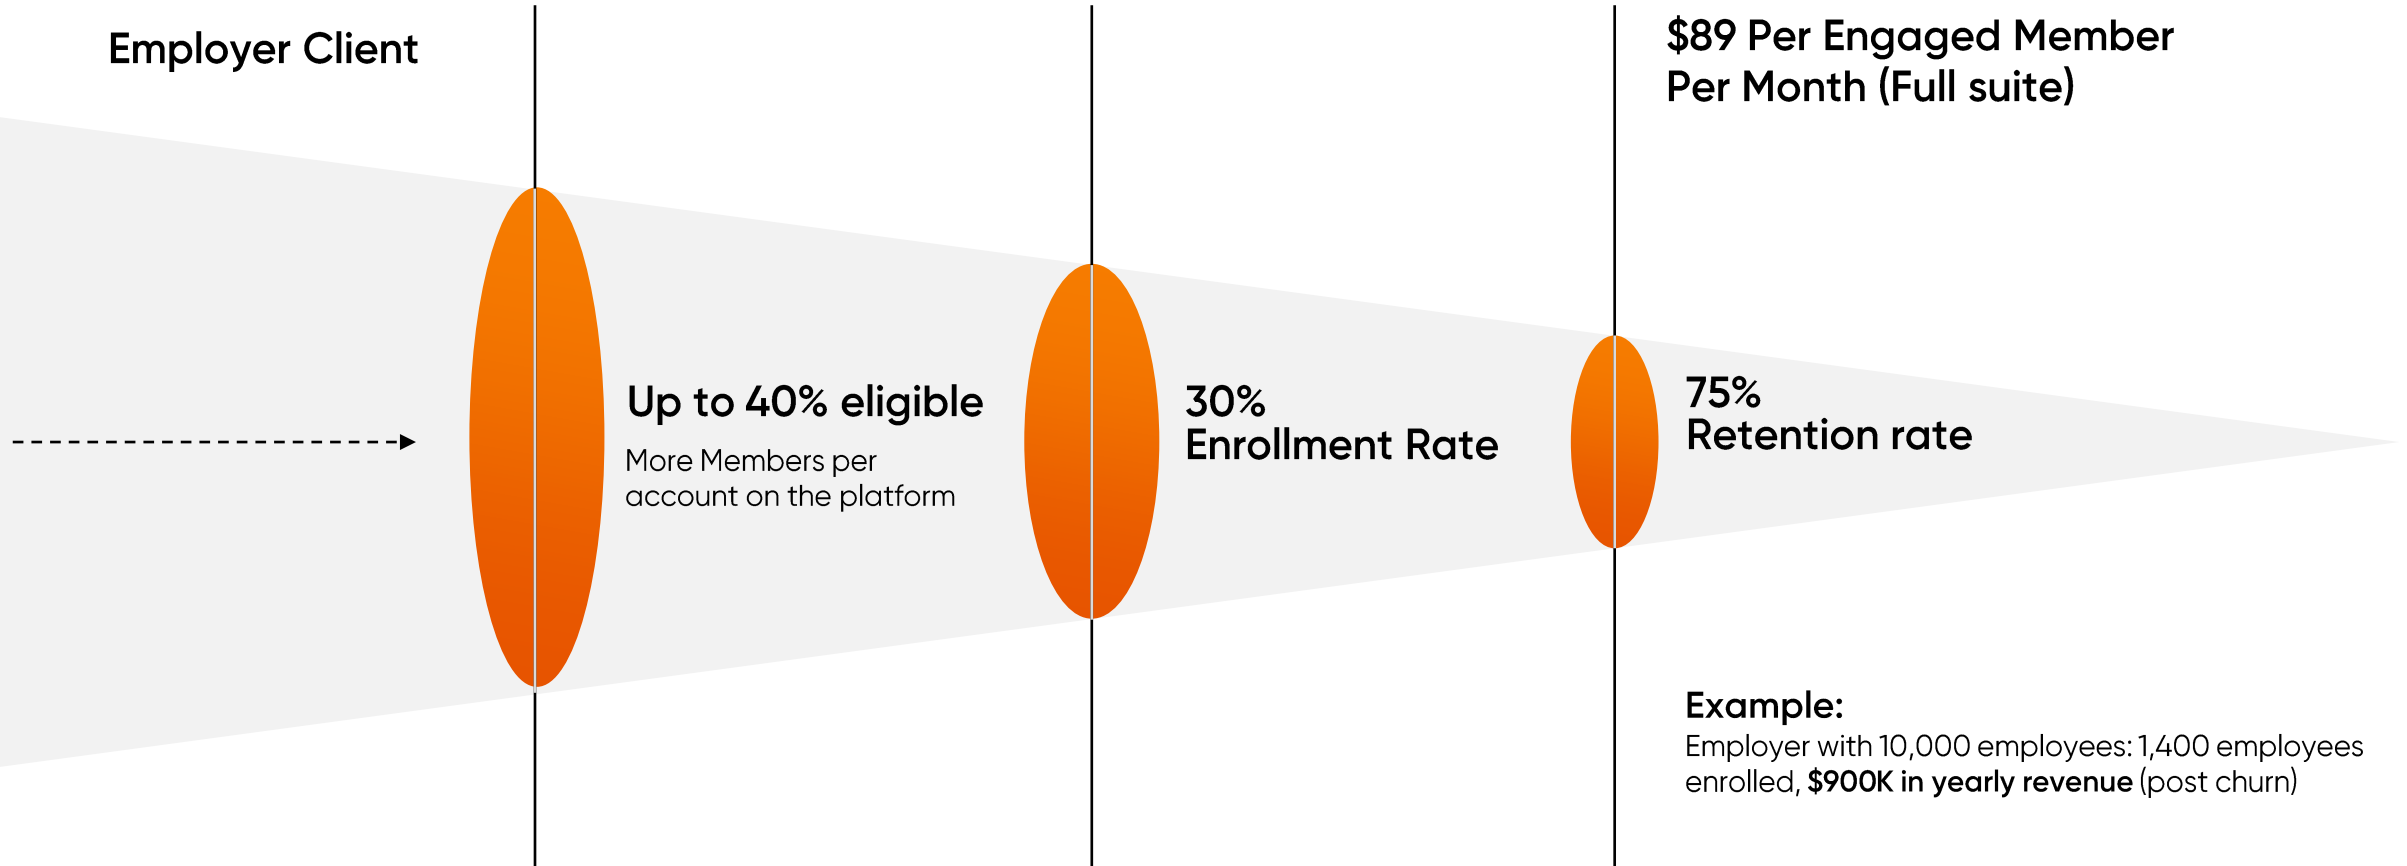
Employer Client

$89 Per Engaged Member Per Month (Full suite)

Up to 40% eligible

More Members per account on the platform

30%
Enrollment Rate

75%
Retention rate

Example:
Employer with 10,000 employees: 1,400 employees enrolled, **$900K in yearly revenue** (post churn)